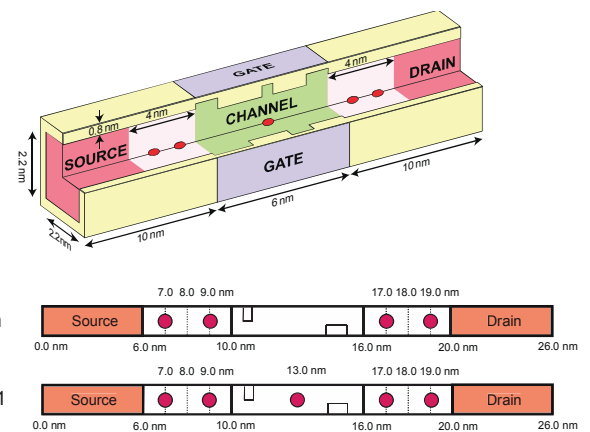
GATE
4 nm
DRAIN
0.8 nm
4 nm
CHANNEL
2.2 nm
SOURCE
GATE
10 nm
6 nm
2.2 nm
10 nm

7.0 8.0 9.0 nm
17.0 18.0 19.0 nm
Source
Drain
0.0 nm
6.0 nm
10.0 nm
16.0 nm
20.0 nm
26.0 nm

7.0 8.0 9.0 nm
13.0 nm
17.0 18.0 19.0 nm
Source
Drain
0.0 nm
6.0 nm
10.0 nm
16.0 nm
20.0 nm
26.0 nm